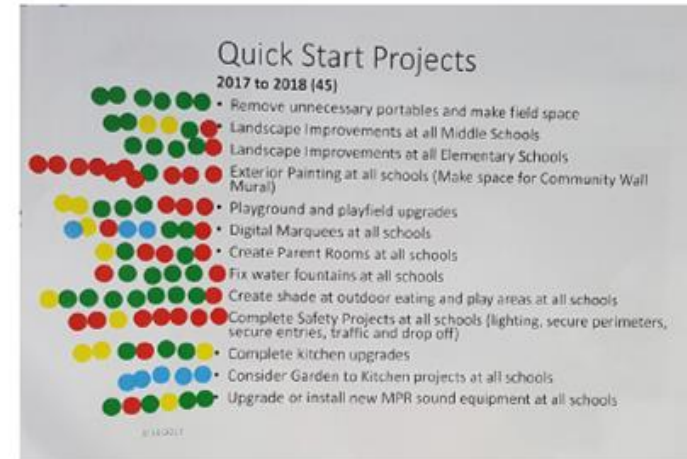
Quick Start Projects

2017 to 2018 (45)

- Remove unnecessary portables and make field space
- Landscape Improvements at all Middle Schools
- Landscape Improvements at all Elementary Schools
- Exterior Painting at all schools (Make space for Community Wall Mural)
- Playground and playfield upgrades
- Digital Marquees at all schools
- Create Parent Rooms at all schools
- Fix water fountains at all schools
- Create shade at outdoor eating and play areas at all schools
- Complete Safety Projects at all schools (lighting, secure perimeters, secure entries, traffic and drop off)
- Complete kitchen upgrades
- Consider Garden to Kitchen projects at all schools
- Upgrade or install new MPR sound equipment at all schools

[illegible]